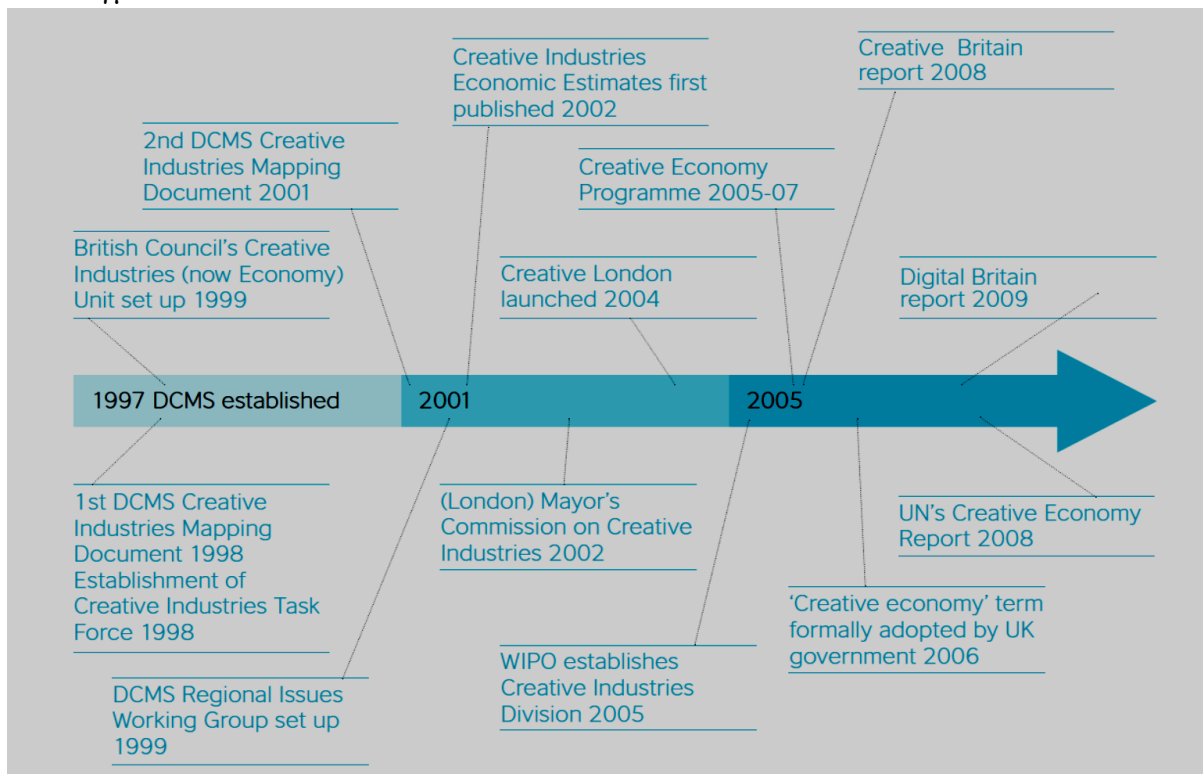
Creative Industries Economic Estimates first published 2002

Creative Britain report 2008

2nd DCMS Creative Industries Mapping Document 2001

Creative Economy Programme 2005-07

British Council's Creative Industries (now Economy) Unit set up 1999

Creative London launched 2004

Digital Britain report 2009

1997 DCMS established

2001

2005

1st DCMS Creative Industries Mapping Document 1998 Establishment of Creative Industries Task Force 1998

(London) Mayor's Commission on Creative Industries 2002

UN's Creative Economy Report 2008

'Creative economy' term formally adopted by UK government 2006

WIPO establishes Creative Industries Division 2005

DCMS Regional Issues Working Group set up 1999